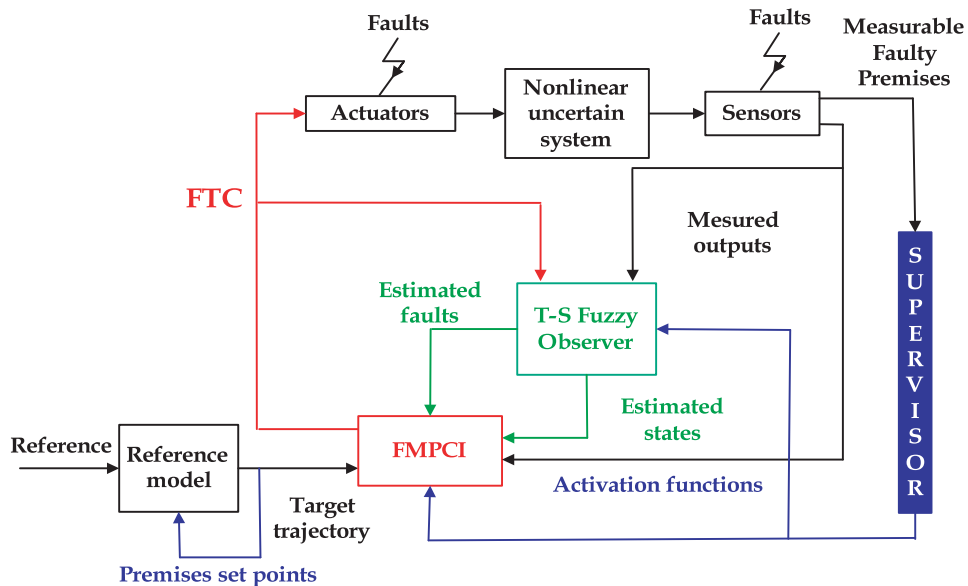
Faults

Faults

Measurable Faulty Premises

Actuators

Nonlinear uncertain system

Sensors

FTC

Mesured outputs

S U P E R V I S O R

Estimated faults

T-S Fuzzy Observer

Estimated states

Reference

Reference model

FMPCI

Activation functions

Target trajectory

Premises set points